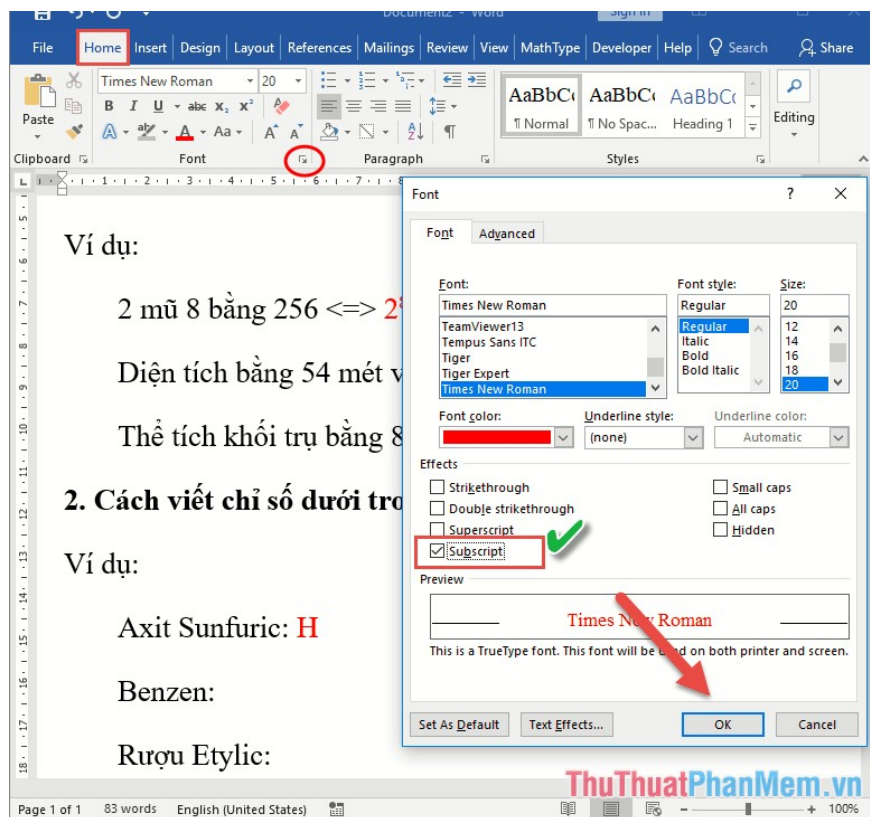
Document2 - Word Sign in

File Home Insert Design Layout References Mailings Review View MathType Developer Help Search Share

Paste Times New Roman 20 B I U abc $x_2$ $x^2$ A Aa A A

AaBbCc AaBbCc AaBbCc
¶ Normal ¶ No Spac... Heading 1

Editing

Clipboard Font Paragraph Styles

Ví dụ:

2 mũ 8 bằng 256 <=> 2

Diện tích bằng 54 mét v

Thể tích khối trụ bằng 8

2. Cách viết chỉ số dưới tro

Ví dụ:

Axit Sunfuric: H

Benzen:

Rượu Etylic:

Font ? ×

Font Advanced

Font: Font style: Size:
Times New Roman Regular 20
TeamViewer13 Regular 12
Tempus Sans ITC Italic 14
Tiger Bold 16
Tiger Expert Bold Italic 18
Times New Roman 20

Font color: Underline style: Underline color:
(none) Automatic

Effects
Strikethrough Small caps
Double strikethrough All caps
Superscript Hidden
Subscript

Preview
Times New Roman
This is a TrueType font. This font will be used on both printer and screen.

Set As Default Text Effects... OK Cancel

Page 1 of 1 83 words English (United States) 100%

ThuThuatPhanMem.vn